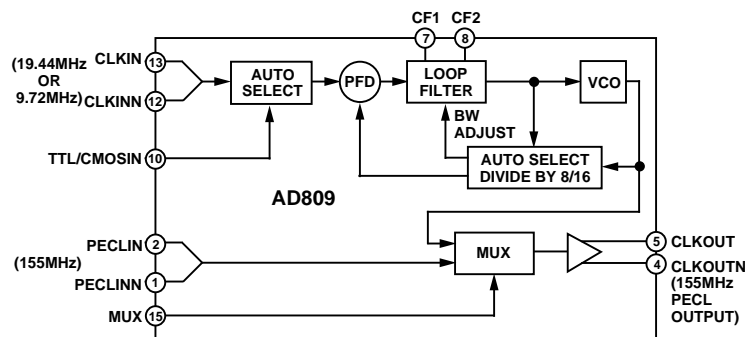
CF1 CF2
7 8

(19.44MHz OR 9.72MHz)
CLKIN 13
CLKINN 12

AUTO SELECT

PFD

LOOP FILTER

VCO

BW ADJUST

TTL/CMOSIN 10

AUTO SELECT DIVIDE BY 8/16

AD809

PECLIN 2
(155MHz)
PECLINN 1

MUX

5 CLKOUT
4 CLKOUTN
(155MHz PECL OUTPUT)

MUX 15